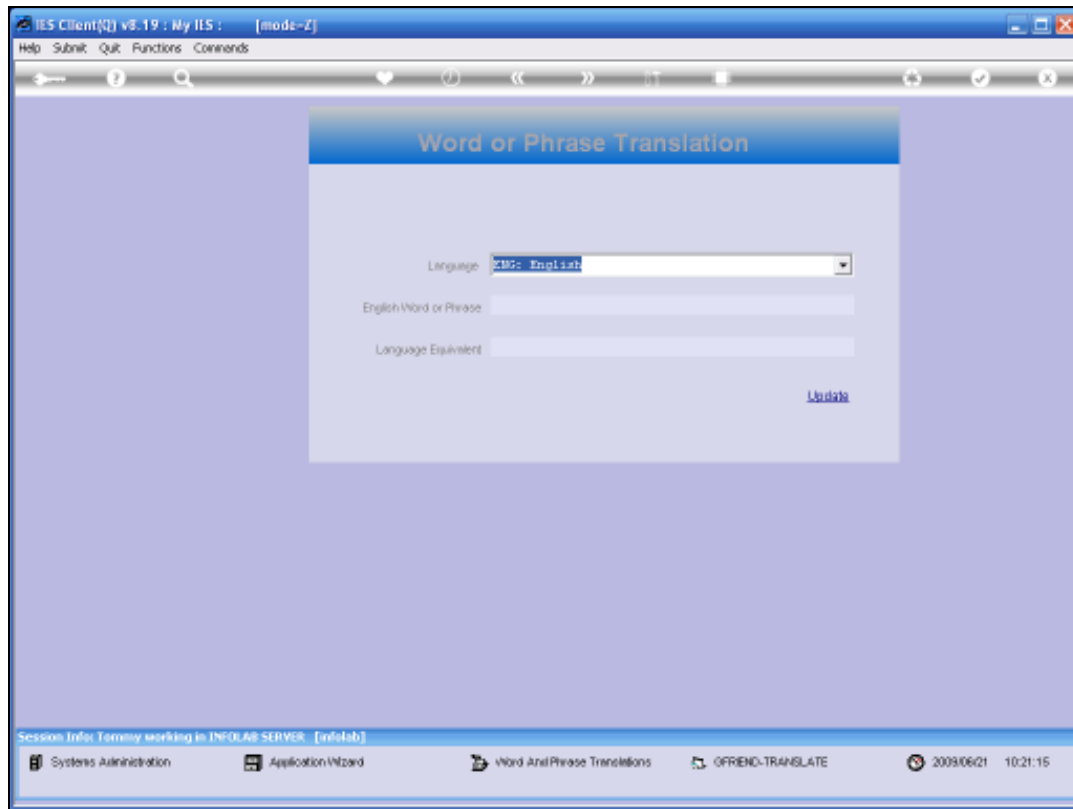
IES Client(Q) v8.19 : My IES : [mode-Z]

Help Submit Quit Functions Commands

Word or Phrase Translation

Language ENG: English

English Word or Phrase

Language Equivalent

Update

Session Info: Tommy working in INFOLAB SERVER [infolab]

Systems Administration

Application Wizard

Word And Phrase Translations

OFRIEND-TRANSLATE

2009/06/21 10:21:15